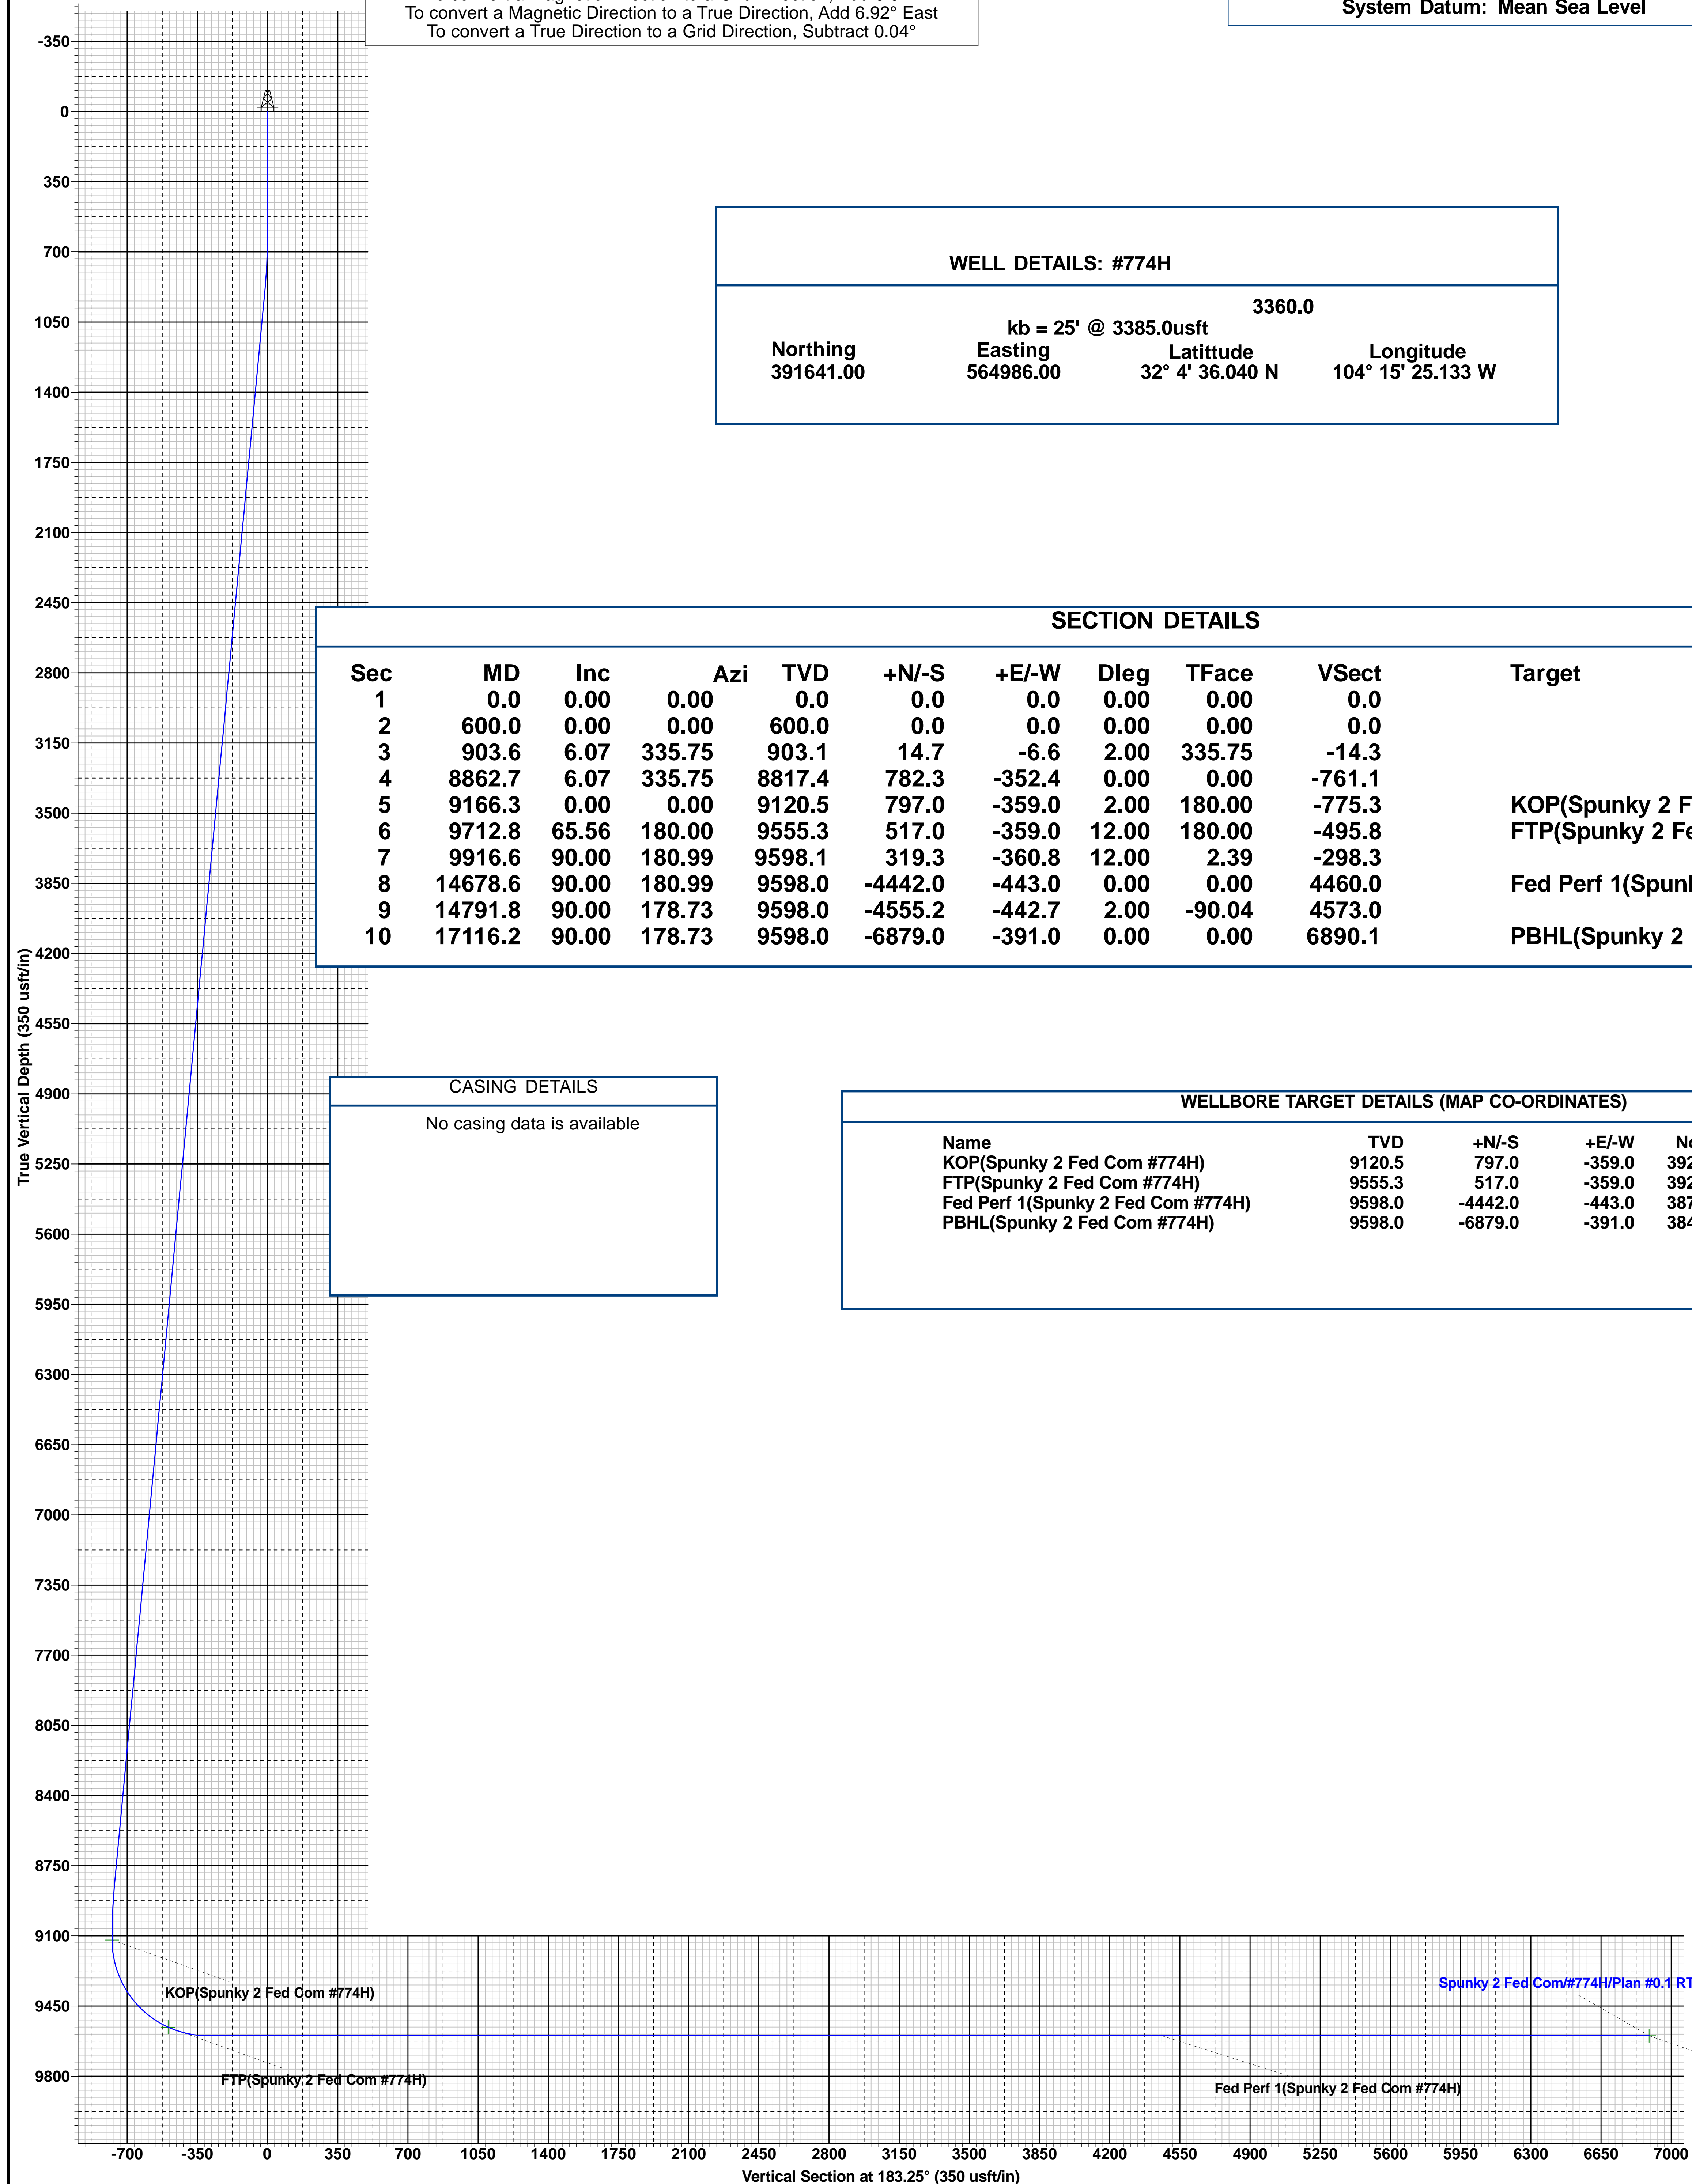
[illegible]
To convert a Magnetic Direction to a True Direction, Add 6.92° East
To convert a True Direction to a Grid Direction, Subtract 0.04°

System Datum: Mean Sea Level

WELL DETAILS: #774H

3360.0
kb = 25' @ 3385.0usft

| Northing | Easting | Latittude | Longitude |
|---|---|---|---|
| 391641.00 | 564986.00 | 32° 4' 36.040 N | 104° 15' 25.133 W |

SECTION DETAILS

| Sec | MD | Inc | Azi | TVD | +N/-S | +E/-W | Dleg | TFace | VSect | Target |
|---|---|---|---|---|---|---|---|---|---|---|
| 1 | 0.0 | 0.00 | 0.00 | 0.0 | 0.0 | 0.0 | 0.00 | 0.00 | 0.0 | |
| 2 | 600.0 | 0.00 | 0.00 | 600.0 | 0.0 | 0.0 | 0.00 | 0.00 | 0.0 | |
| 3 | 903.6 | 6.07 | 335.75 | 903.1 | 14.7 | -6.6 | 2.00 | 335.75 | -14.3 | |
| 4 | 8862.7 | 6.07 | 335.75 | 8817.4 | 782.3 | -352.4 | 0.00 | 0.00 | -761.1 | |
| 5 | 9166.3 | 0.00 | 0.00 | 9120.5 | 797.0 | -359.0 | 2.00 | 180.00 | -775.3 | KOP(Spunky 2 F |
| 6 | 9712.8 | 65.56 | 180.00 | 9555.3 | 517.0 | -359.0 | 12.00 | 180.00 | -495.8 | FTP(Spunky 2 Fe |
| 7 | 9916.6 | 90.00 | 180.99 | 9598.1 | 319.3 | -360.8 | 12.00 | 2.39 | -298.3 | |
| 8 | 14678.6 | 90.00 | 180.99 | 9598.0 | -4442.0 | -443.0 | 0.00 | 0.00 | 4460.0 | Fed Perf 1(Spunl |
| 9 | 14791.8 | 90.00 | 178.73 | 9598.0 | -4555.2 | -442.7 | 2.00 | -90.04 | 4573.0 | |
| 10 | 17116.2 | 90.00 | 178.73 | 9598.0 | -6879.0 | -391.0 | 0.00 | 0.00 | 6890.1 | PBHL(Spunky 2 |

CASING DETAILS
No casing data is available

WELLBORE TARGET DETAILS (MAP CO-ORDINATES)

| Name | TVD | +N/-S | +E/-W | No |
|---|---|---|---|---|
| KOP(Spunky 2 Fed Com #774H) | 9120.5 | 797.0 | -359.0 | 392 |
| FTP(Spunky 2 Fed Com #774H) | 9555.3 | 517.0 | -359.0 | 392 |
| Fed Perf 1(Spunky 2 Fed Com #774H) | 9598.0 | -4442.0 | -443.0 | 387 |
| PBHL(Spunky 2 Fed Com #774H) | 9598.0 | -6879.0 | -391.0 | 384 |

-350
0
350
700
1050
1400
1750
2100
2450
2800
3150
3500
3850
4200
4550
4900
5250
5600
5950
6300
6650
7000
7350
7700
8050
8400
8750
9100
9450
9800

True Vertical Depth (350 usft/in)

KOP(Spunky 2 Fed Com #774H)
FTP(Spunky 2 Fed Com #774H)
Fed Perf 1(Spunky 2 Fed Com #774H)
Spunky 2 Fed Com/#774H/Plan #0.1 RT

-700 -350 0 350 700 1050 1400 1750 2100 2450 2800 3150 3500 3850 4200 4550 4900 5250 5600 5950 6300 6650 7000

Vertical Section at 183.25° (350 usft/in)